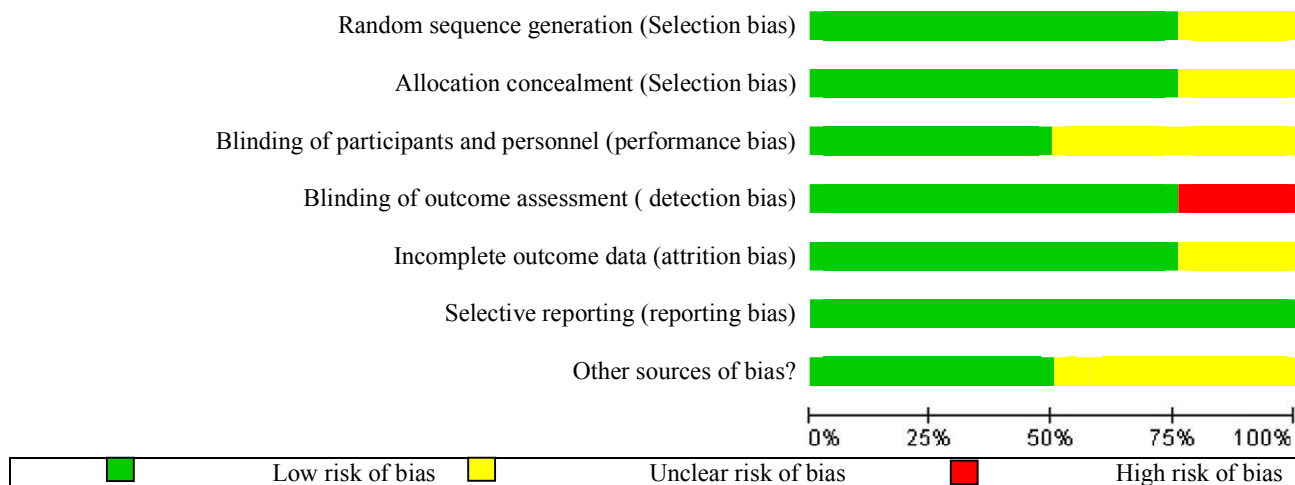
Random sequence generation (Selection bias)

Allocation concealment (Selection bias)

Blinding of participants and personnel (performance bias)

Blinding of outcome assessment ( detection bias)

Incomplete outcome data (attrition bias)

Selective reporting (reporting bias)

Other sources of bias?

0% 25% 50% 75% 100%

Low risk of bias Unclear risk of bias High risk of bias